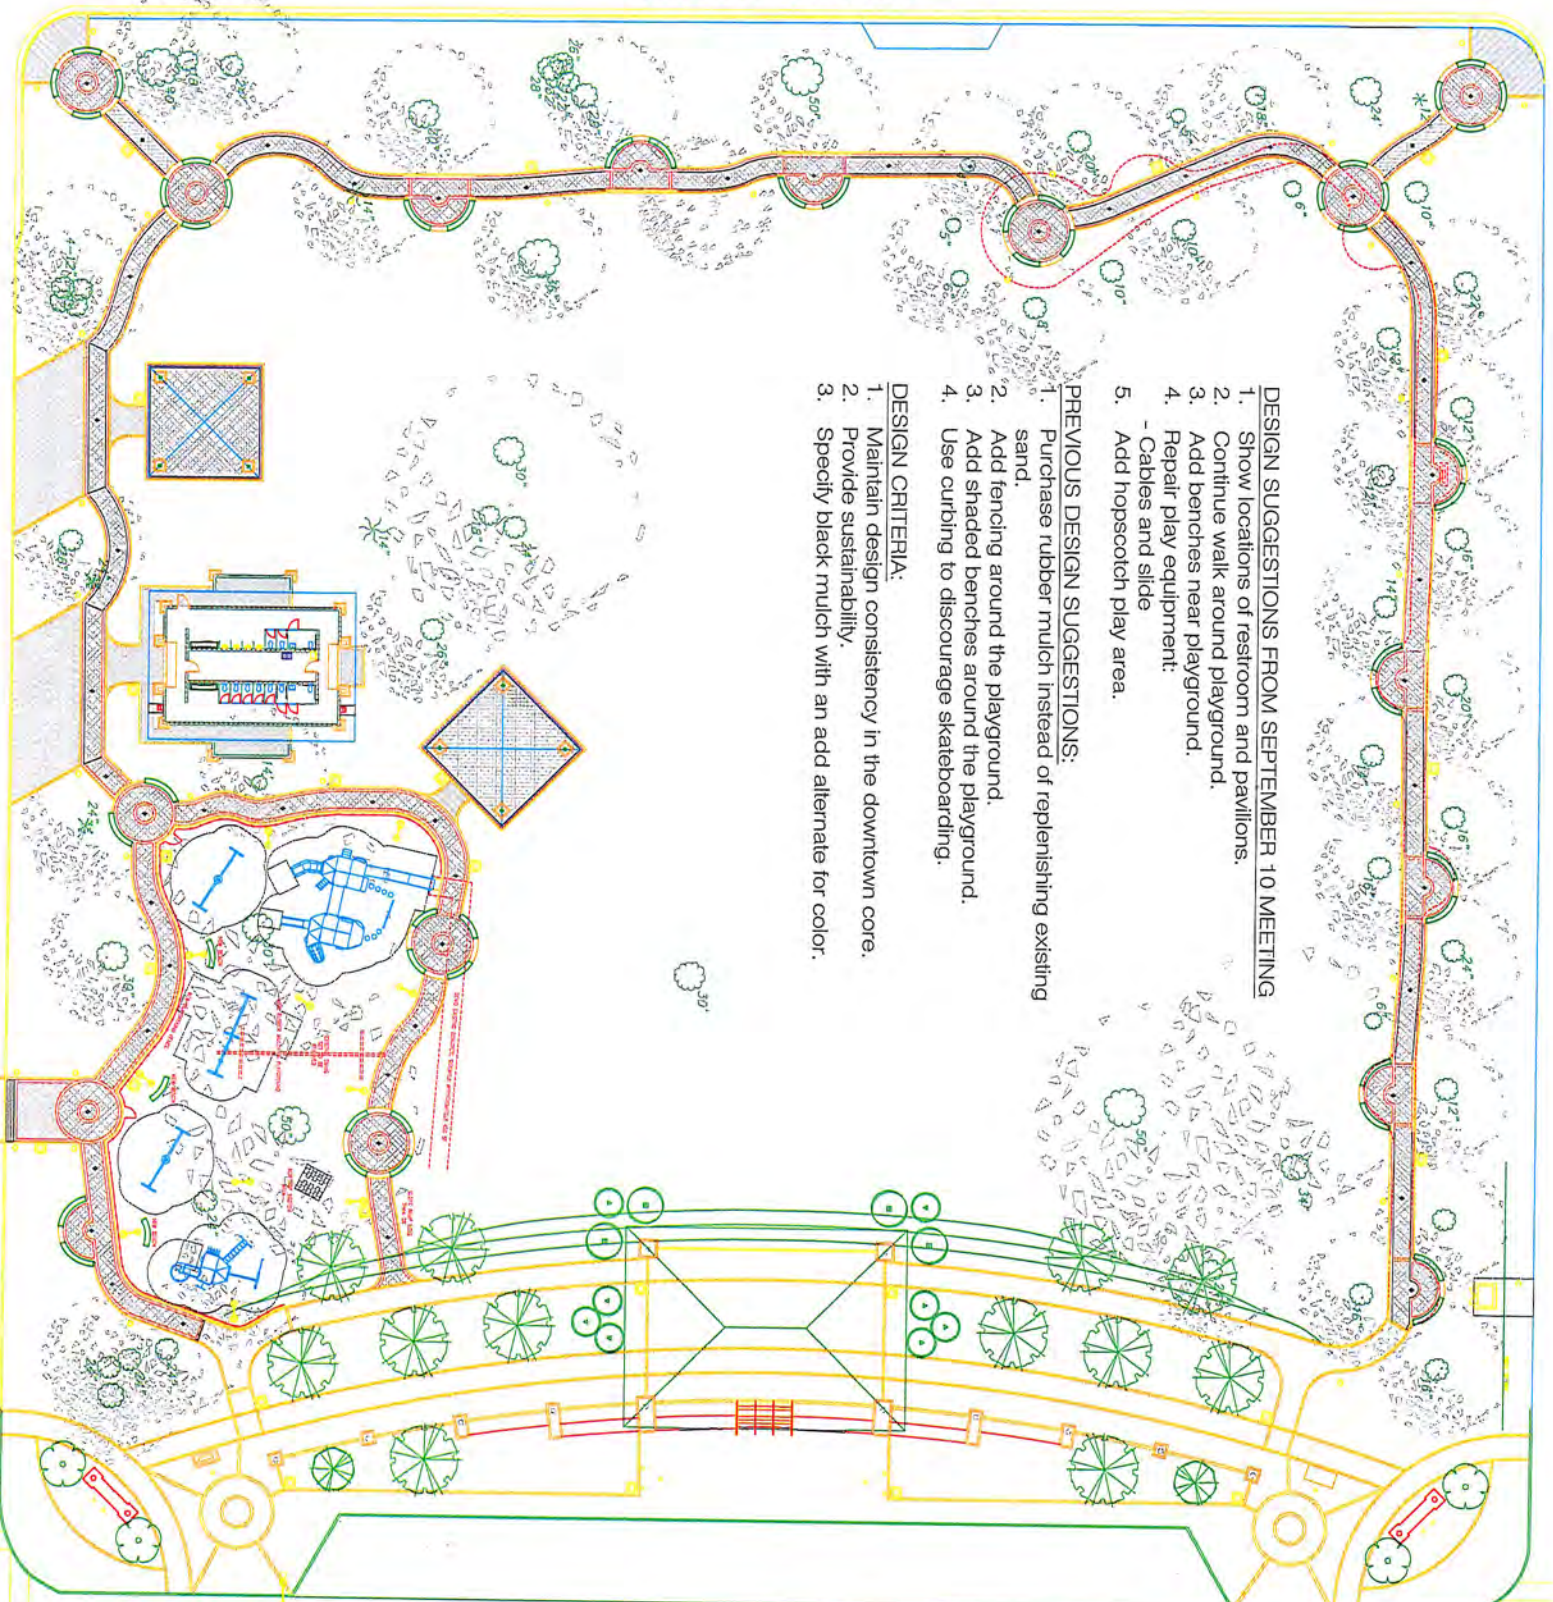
DESIGN SUGGESTIONS FROM SEPTEMBER 10 MEETING
1. Show locations of restroom and pavilions.
2. Continue walk around playground.
3. Add benches near playground.
4. Repair play equipment:
- Cables and slide
5. Add hopscotch play area.

PREVIOUS DESIGN SUGGESTIONS:
1. Purchase rubber mulch instead of replenishing existing sand.
2. Add fencing around the playground.
3. Add shaded benches around the playground.
4. Use curbing to discourage skateboarding.

DESIGN CRITERIA:
1. Maintain design consistency in the downtown core.
2. Provide sustainability.
3. Specify black mulch with an add alternate for color.

30"
50"
30"
50"
30"
24"
12"
10"
6"
10"
8"
5"
14"